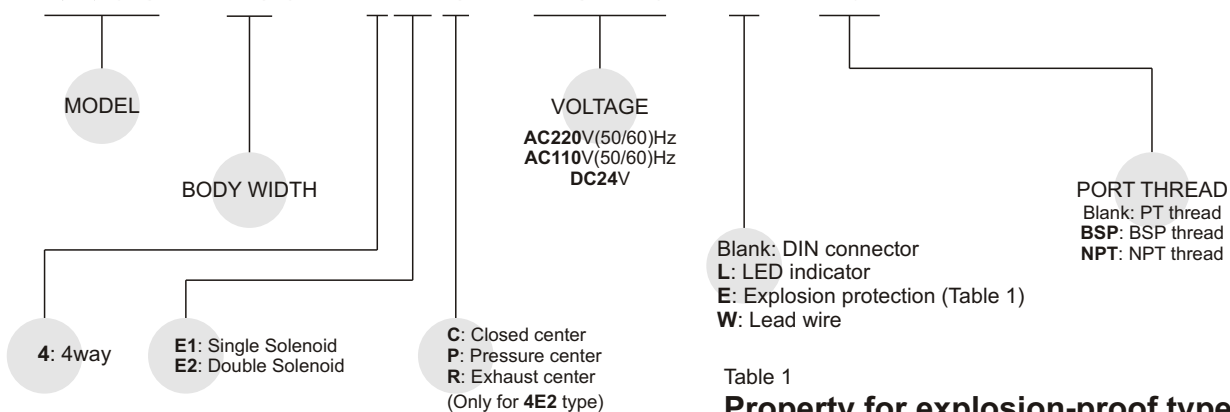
MODEL

BODY WIDTH

VOLTAGE
**AC220**V(50/60)Hz
**AC110**V(50/60)Hz
**DC24**V

PORT THREAD
Blank: PT thread
**BSP**: BSP thread
**NPT**: NPT thread

Blank: DIN connector
**L**: LED indicator
**E**: Explosion protection (Table 1)
**W**: Lead wire

**4**: 4way

**E1**: Single Solenoid
**E2**: Double Solenoid

**C**: Closed center
**P**: Pressure center
**R**: Exhaust center
(Only for **4E2** type)

Table 1

**Property for explosion-proof type**